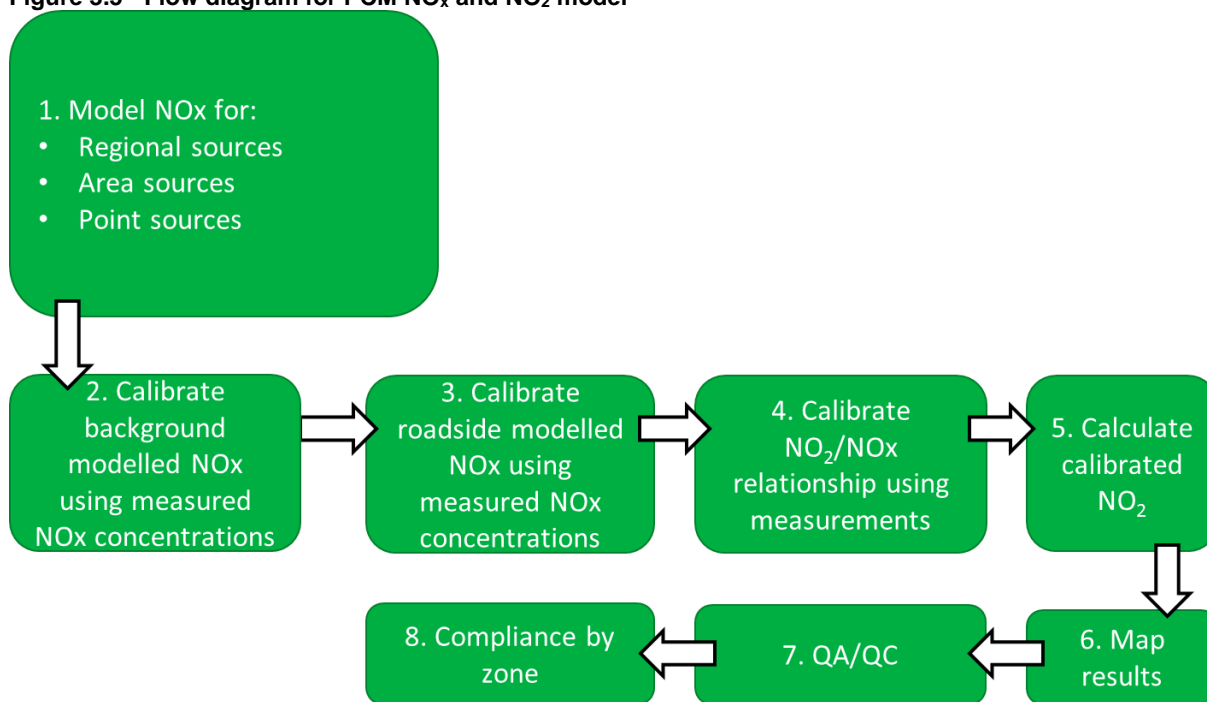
Figure 3.3 Flow diagram for PCM $NO_x$ and $NO_2$ model

1. Model NOx for:
• Regional sources
• Area sources
• Point sources

2. Calibrate background modelled NOx using measured NOx concentrations

3. Calibrate roadside modelled NOx using measured NOx concentrations

4. Calibrate $NO_2$/NOx relationship using measurements

5. Calculate calibrated $NO_2$

6. Map results

7. QA/QC

8. Compliance by zone